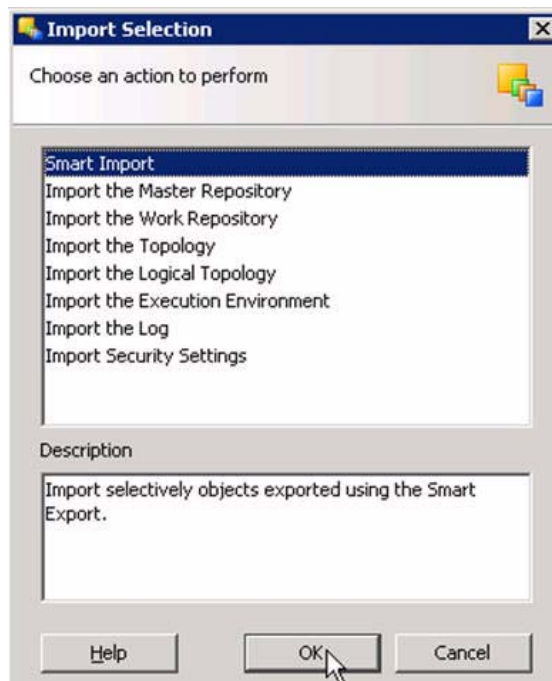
Import Selection

Choose an action to perform

Smart Import
Import the Master Repository
Import the Work Repository
Import the Topology
Import the Logical Topology
Import the Execution Environment
Import the Log
Import Security Settings

Description

Import selectively objects exported using the Smart Export.

Help
OK
Cancel